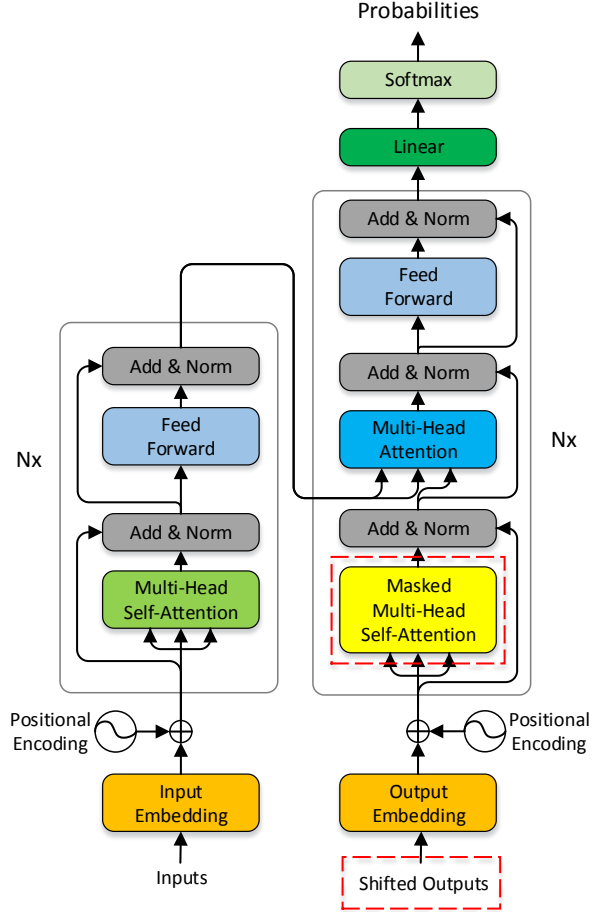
Probabilities

Softmax

Linear

Add & Norm

Feed Forward

Add & Norm

Multi-Head Attention

Nx

Add & Norm

Masked Multi-Head Self-Attention

Add & Norm

Feed Forward

Nx

Add & Norm

Multi-Head Self-Attention

Positional Encoding

Positional Encoding

Input Embedding

Output Embedding

Inputs

Shifted Outputs